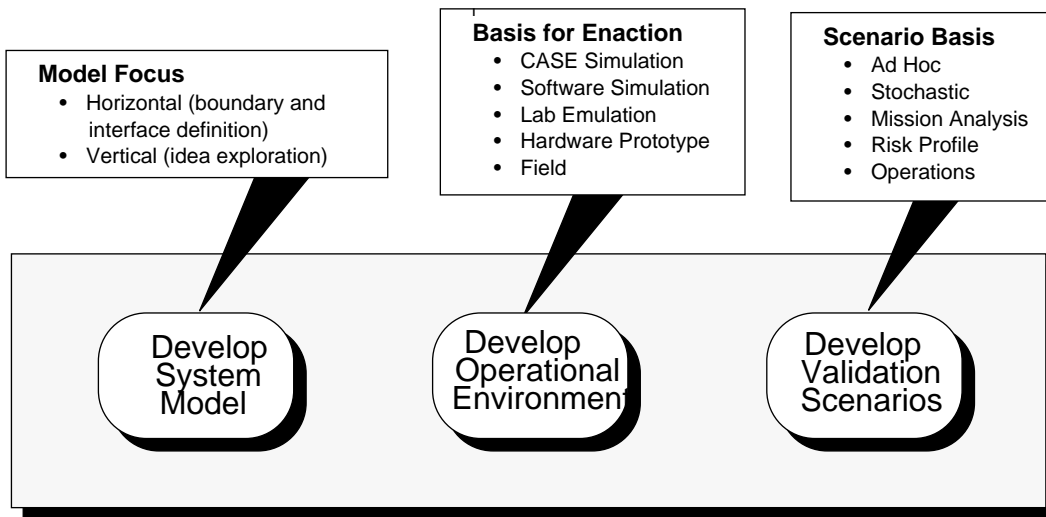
Model Focus
• Horizontal (boundary and interface definition)
• Vertical (idea exploration)

Basis for Enaction
• CASE Simulation
• Software Simulation
• Lab Emulation
• Hardware Prototype
• Field

Scenario Basis
• Ad Hoc
• Stochastic
• Mission Analysis
• Risk Profile
• Operations

Develop System Model

Develop Operational Environment

Develop Validation Scenarios